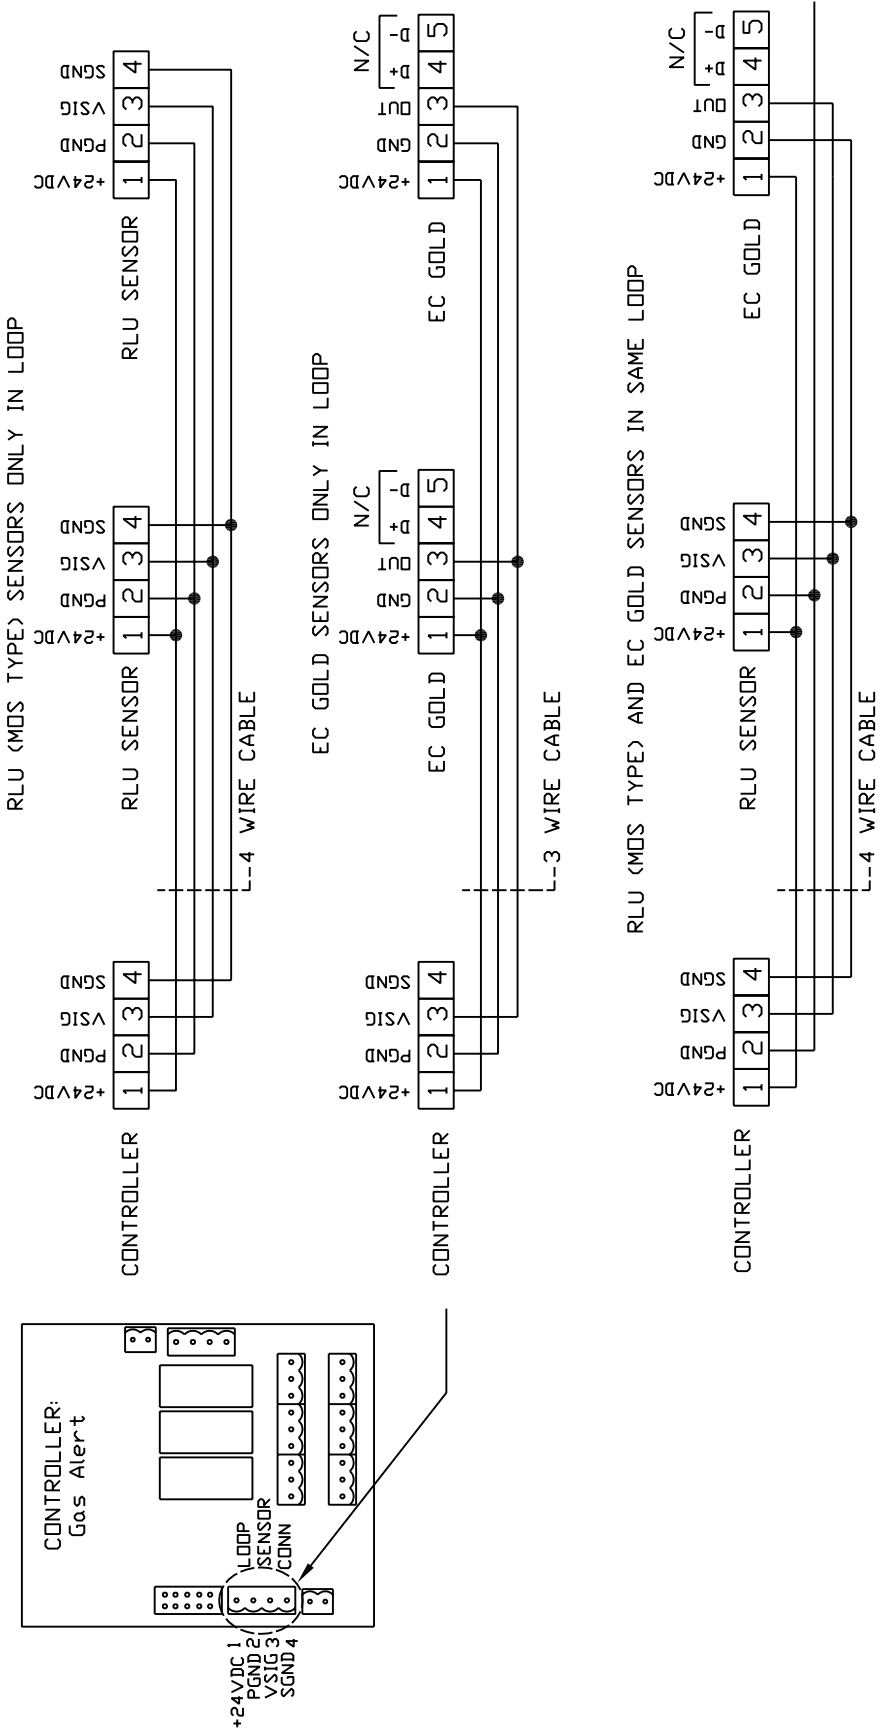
CONTROLLER:
Gas Alert

LOOP
SENSOR
CONN

+24VDC 1
PGND 2
VSIG 3
SGND 4

RLU (MOS TYPE) SENSORS ONLY IN LOOP

CONTROLLER

| 1 | 2 | 3 | 4 |
|---|---|---|---|
| +24VDC | PGND | VSIG | SGND |

4 WIRE CABLE

RLU SENSOR

| 1 | 2 | 3 | 4 |
|---|---|---|---|
| +24VDC | PGND | VSIG | SGND |

RLU SENSOR

| 1 | 2 | 3 | 4 |
|---|---|---|---|
| +24VDC | PGND | VSIG | SGND |

EC GOLD SENSORS ONLY IN LOOP

CONTROLLER

| 1 | 2 | 3 | 4 |
|---|---|---|---|
| +24VDC | PGND | VSIG | SGND |

3 WIRE CABLE

EC GOLD

| 1 | 2 | 3 | 4 | 5 |
|---|---|---|---|---|
| +24VDC | GND | OUT | D+ | D- |

N/C

EC GOLD

| 1 | 2 | 3 | 4 | 5 |
|---|---|---|---|---|
| +24VDC | GND | OUT | D+ | D- |

N/C

RLU (MOS TYPE) AND EC GOLD SENSORS IN SAME LOOP

CONTROLLER

| 1 | 2 | 3 | 4 |
|---|---|---|---|
| +24VDC | PGND | VSIG | SGND |

4 WIRE CABLE

RLU SENSOR

| 1 | 2 | 3 | 4 |
|---|---|---|---|
| +24VDC | PGND | VSIG | SGND |

EC GOLD

| 1 | 2 | 3 | 4 | 5 |
|---|---|---|---|---|
| +24VDC | GND | OUT | D+ | D- |

N/C